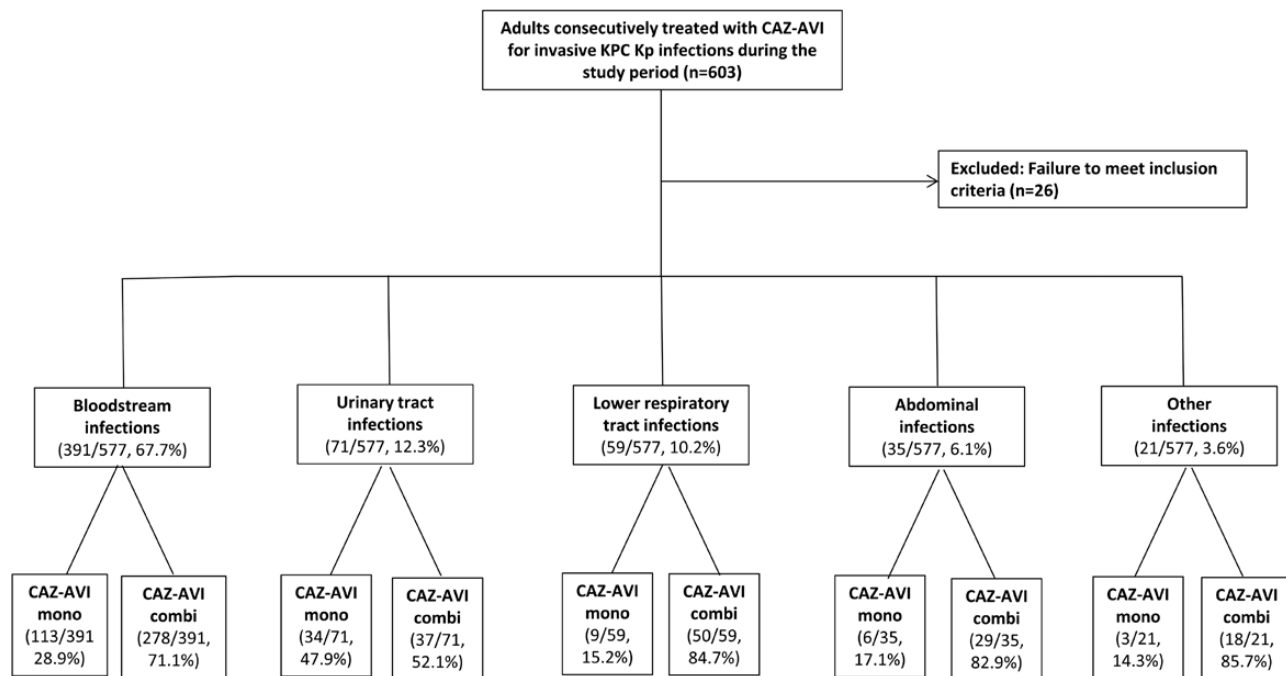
Adults consecutively treated with CAZ-AVI for invasive KPC Kp infections during the study period (n=603)

Excluded: Failure to meet inclusion criteria (n=26)

Bloodstream infections (391/577, 67.7%)

Urinary tract infections (71/577, 12.3%)

Lower respiratory tract infections (59/577, 10.2%)

Abdominal infections (35/577, 6.1%)

Other infections (21/577, 3.6%)

CAZ-AVI mono (113/391 28.9%)

CAZ-AVI combi (278/391, 71.1%)

CAZ-AVI mono (34/71, 47.9%)

CAZ-AVI combi (37/71, 52.1%)

CAZ-AVI mono (9/59, 15.2%)

CAZ-AVI combi (50/59, 84.7%)

CAZ-AVI mono (6/35, 17.1%)

CAZ-AVI combi (29/35, 82.9%)

CAZ-AVI mono (3/21, 14.3%)

CAZ-AVI combi (18/21, 85.7%)